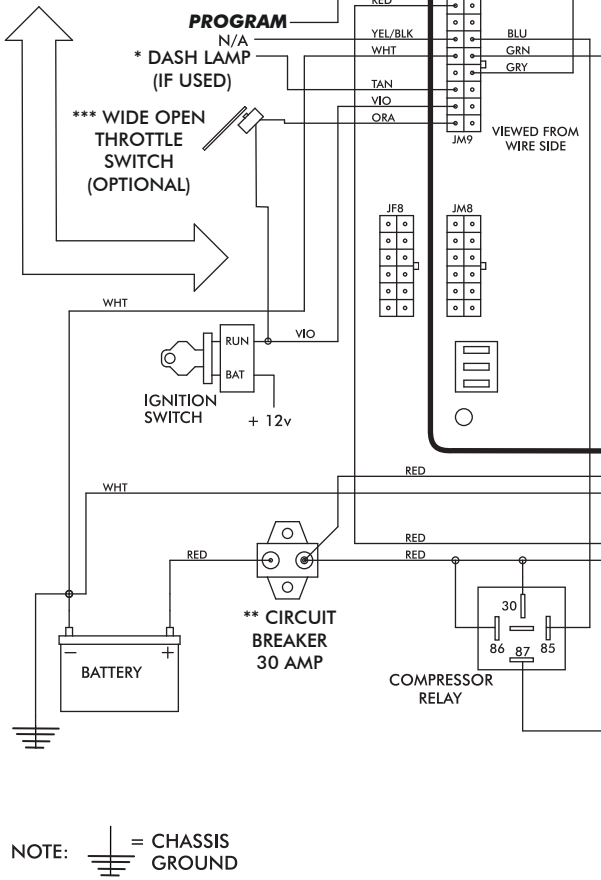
PROGRAM
RED
N/A
YEL/BLK
BLU
* DASH LAMP
WHT
GRN
(IF USED)
GRY
TAN
VIO
*** WIDE OPEN THROTTLE SWITCH (OPTIONAL)
ORA
JM9
VIEWED FROM WIRE SIDE
JF8
JM8
WHT
RUN
VIO
BAT
IGNITION SWITCH
+ 12v
RED
WHT
RED
RED
RED
30
86
87
85
** CIRCUIT BREAKER 30 AMP
−
+
BATTERY
COMPRESSOR RELAY
NOTE: = CHASSIS GROUND